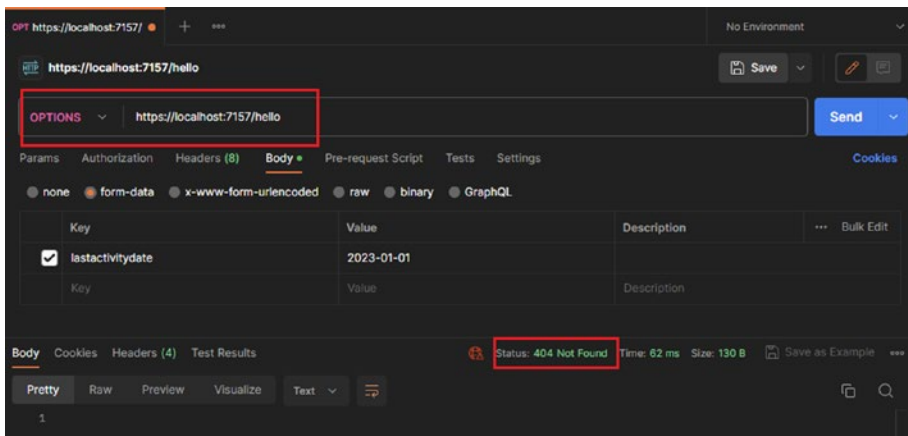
OPT https://localhost:7157/ ● + ooo

No Environment

HTTP https://localhost:7157/hello

Save

OPTIONS https://localhost:7157/hello

Send

Params Authorization Headers (8) Body ● Pre-request Script Tests Settings Cookies

none form-data x-www-form-urlencoded raw binary GraphQL

| | Key | Value | Description | ··· Bulk Edit |
|---|---|---|---|---|
| ☑ | lastactivitydate | 2023-01-01 | | |
| | Key | Value | Description | |

Body Cookies Headers (4) Test Results

Status: 404 Not Found Time: 62 ms Size: 130 B Save as Example ooo

Pretty Raw Preview Visualize Text

1